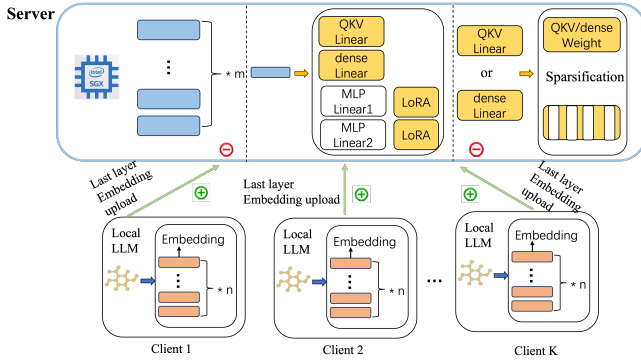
Server

intel SGX

⋮

* m

QKV Linear

dense Linear

MLP Linear1

LoRA

MLP Linear2

LoRA

QKV Linear

or

dense Linear

QKV/dense Weight

Sparsification

Last layer Embedding upload

Last layer Embedding upload

Last layer Embedding upload

Local LLM

Embedding

⋮

* n

Client 1

Local LLM

Embedding

⋮

* n

Client 2

...

Local LLM

Embedding

⋮

* n

Client K